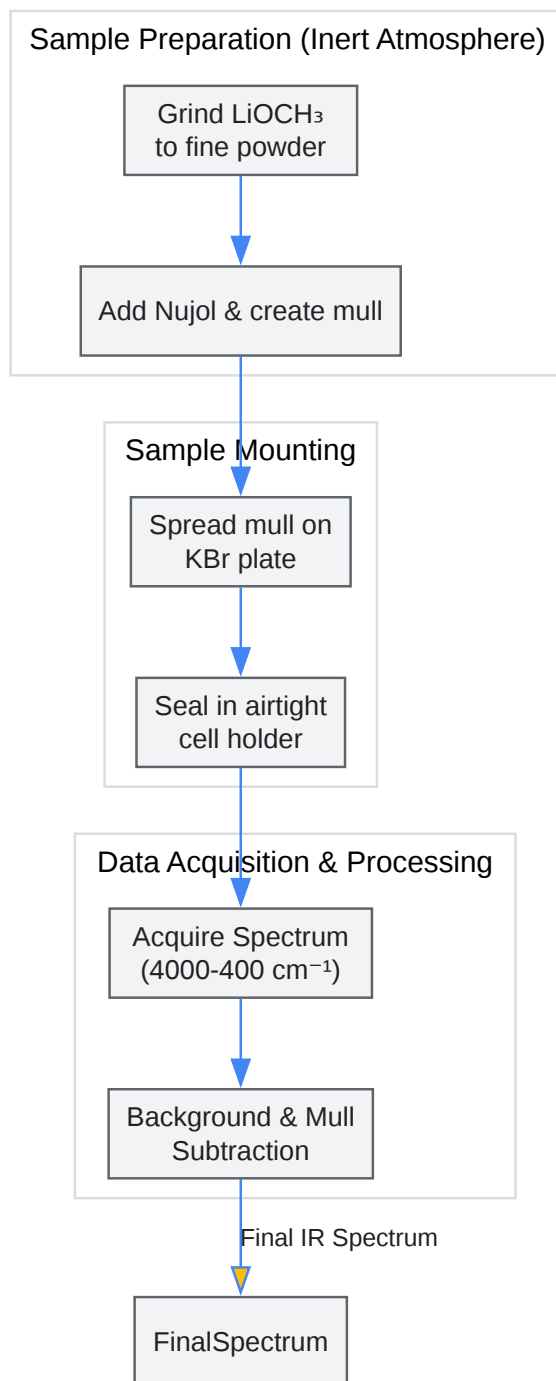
Sample Preparation (Inert Atmosphere)

Grind $LiOCH_3$ to fine powder

Add Nujol & create mull

Sample Mounting

Spread mull on KBr plate

Seal in airtight cell holder

Data Acquisition & Processing

Acquire Spectrum (4000-400 $cm^{-1}$)

Background & Mull Subtraction

Final IR Spectrum

FinalSpectrum